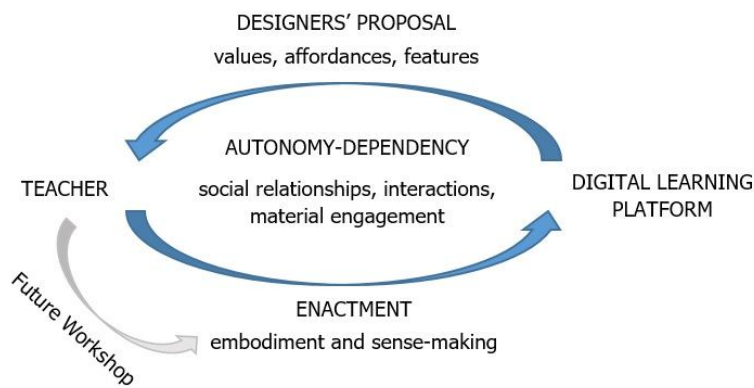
DESIGNERS' PROPOSAL
values, affordances, features

AUTONOMY-DEPENDENCY
social relationships, interactions, material engagement

TEACHER

DIGITAL LEARNING PLATFORM

Future Workshop

ENACTMENT
embodiment and sense-making